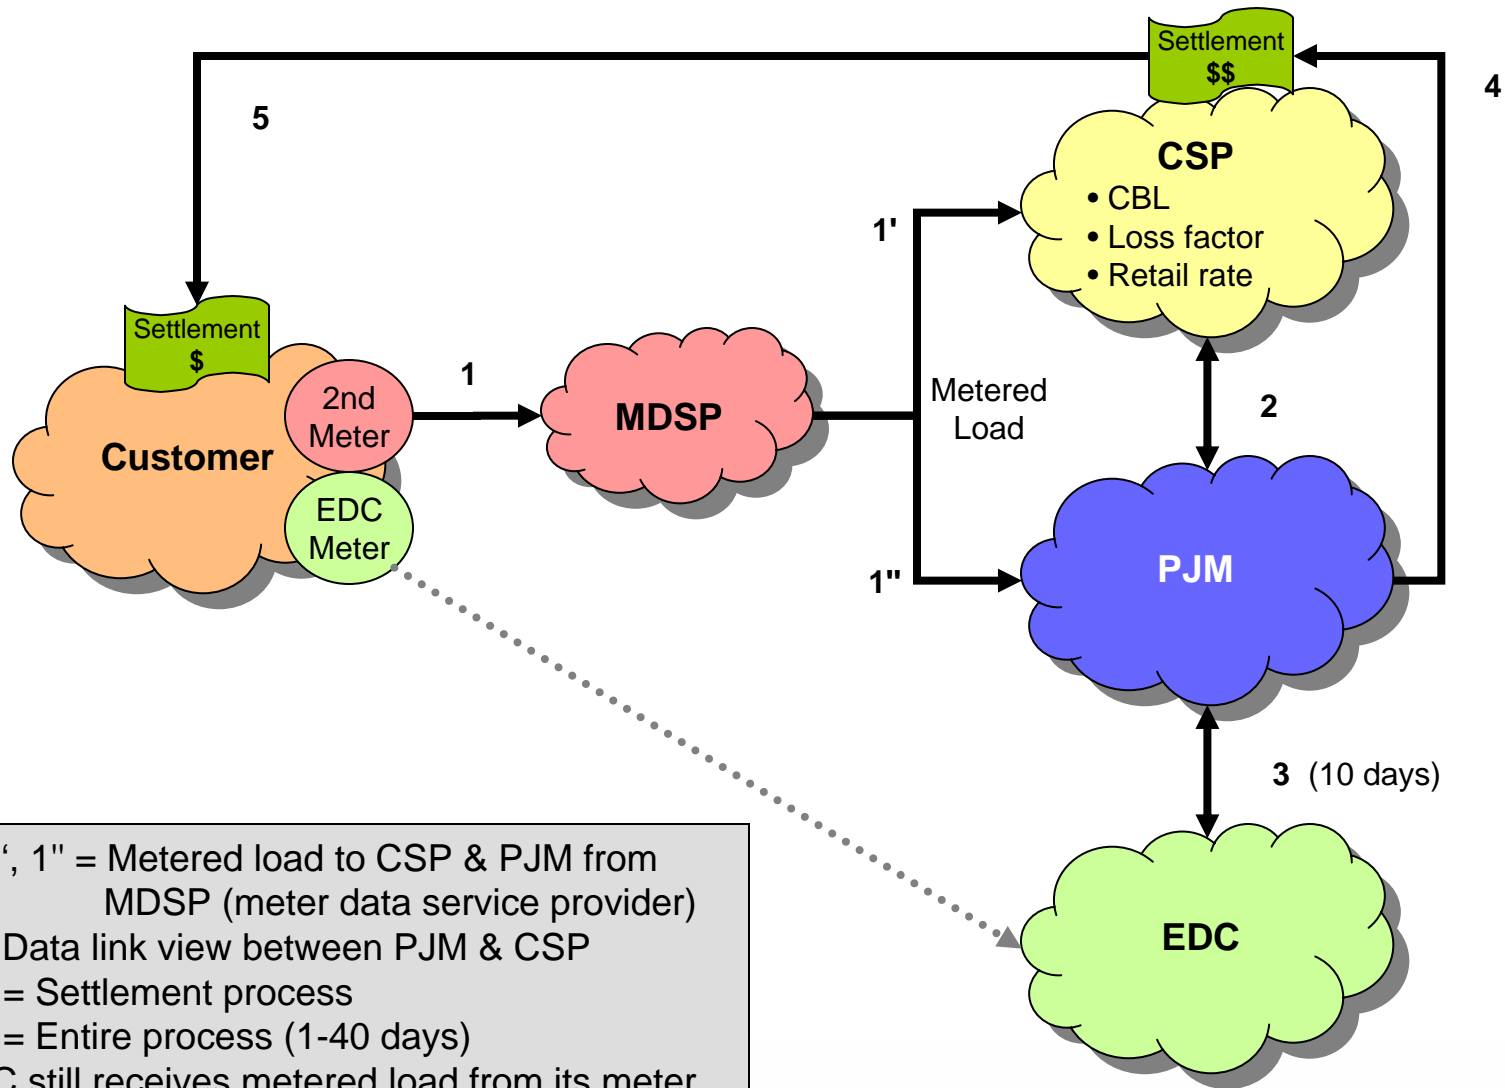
Settlement
$$

4

5

CSP
• CBL
• Loss factor
• Retail rate

1'

Settlement
$

1

2nd Meter

Customer

EDC Meter

MDSP

Metered Load

2

PJM

1"

3 (10 days)

EDC

', 1'' = Metered load to CSP & PJM from MDSP (meter data service provider)
Data link view between PJM & CSP
= Settlement process
= Entire process (1-40 days)
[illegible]C still receives metered load from its meter